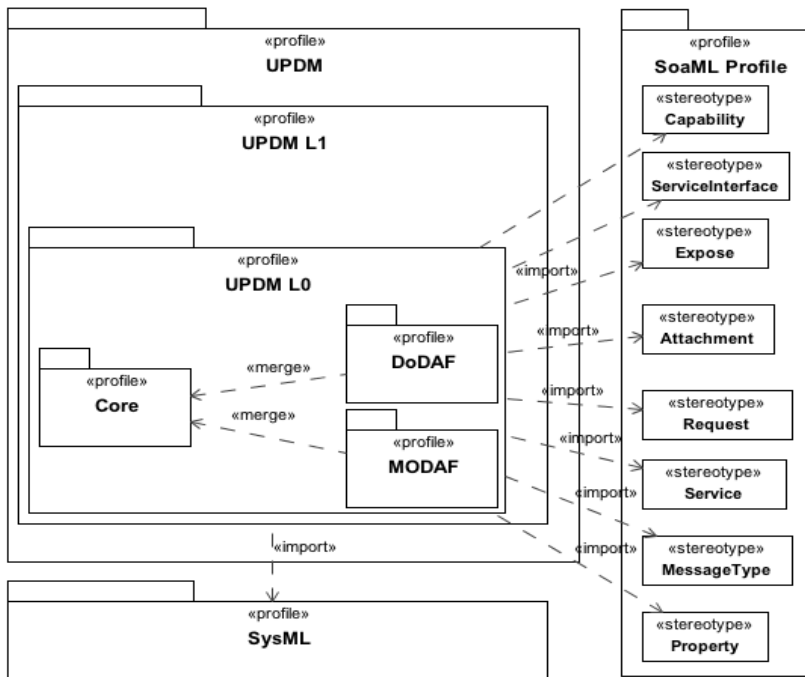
«profile»
UPDM

«profile»
UPDM L1

«profile»
UPDM L0

«profile»
Core

«merge»

«merge»

«profile»
DoDAF

«profile»
MODAF

«import»

«profile»
SysML

«profile»
SoaML Profile

«stereotype»
Capability

«stereotype»
ServiceInterface

«stereotype»
Expose

«stereotype»
Attachment

«stereotype»
Request

«stereotype»
Service

«stereotype»
MessageType

«stereotype»
Property

«import»
«import»
«import»
«import»
«import»
«import»